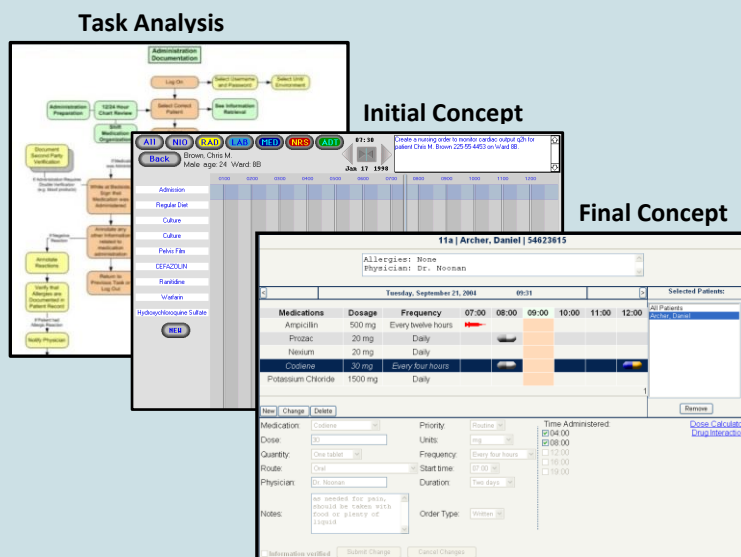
Task Analysis

Administration Documentation

Log On

Select Username and Password

Select Unit Environment

Administration Preparation

12/24 Hour Chart Review

Select Correct Patient

See Information Retrieval

Document Second Party Verification

Write at Bedside Sign that Medication was Administered

Annotate any other Information related to medication administration

Return to Previous Task or Log Out

Annotate Reactions

Verify that Allergies are Documented in Patient Record

Notify Physician

Initial Concept

All NIO RAD LAB MED NRS ADT

07:30

Back

Brown, Chris M.
Male age: 24 Ward: 8B

Jan 17 1998

Create a nursing order to monitor cardiac output q2h for patient Chris M. Brown 225 55 4453 on Ward 8B.

Admission

Regular Diet

Culture

Culture

Pelvis Film

CEFAZOLIN

Ranitidine

Warfarin

Hydroxychloroquine Sulfate

NEW

Final Concept

11a | Archer, Daniel | 54623615

Allergies: None
Physician: Dr. Noonan

Tuesday, September 21, 2004 09:31

| Medications | Dosage | Frequency | 07:00 | 08:00 | 09:00 | 10:00 | 11:00 | 12:00 |
|---|---|---|---|---|---|---|---|---|
| Ampicillin | 500 mg | Every twelve hours | | | | | | |
| Prozac | 20 mg | Daily | | | | | | |
| Nexium | 20 mg | Daily | | | | | | |
| Codiene | 30 mg | Every four hours | | | | | | |
| Potassium Chloride | 1500 mg | Daily | | | | | | |

Selected Patients:
All Patients
Archer, Daniel

Remove

New Change Delete

Medication: Codiene
Dose: 30
Quantity: One tablet
Route: Oral
Physician: Dr. Noonan
Notes: as needed for pain, should be taken with food or plenty of liquid

Priority: Routine
Units: mg
Frequency: Every four hours
Start time: 07:00
Duration: Two days
Order Type: Written

Time Administered:
04:00
08:00
12:00
16:00
19:00

Dose Calculator
Drug Interaction

Information verified Submit Change Cancel Changes